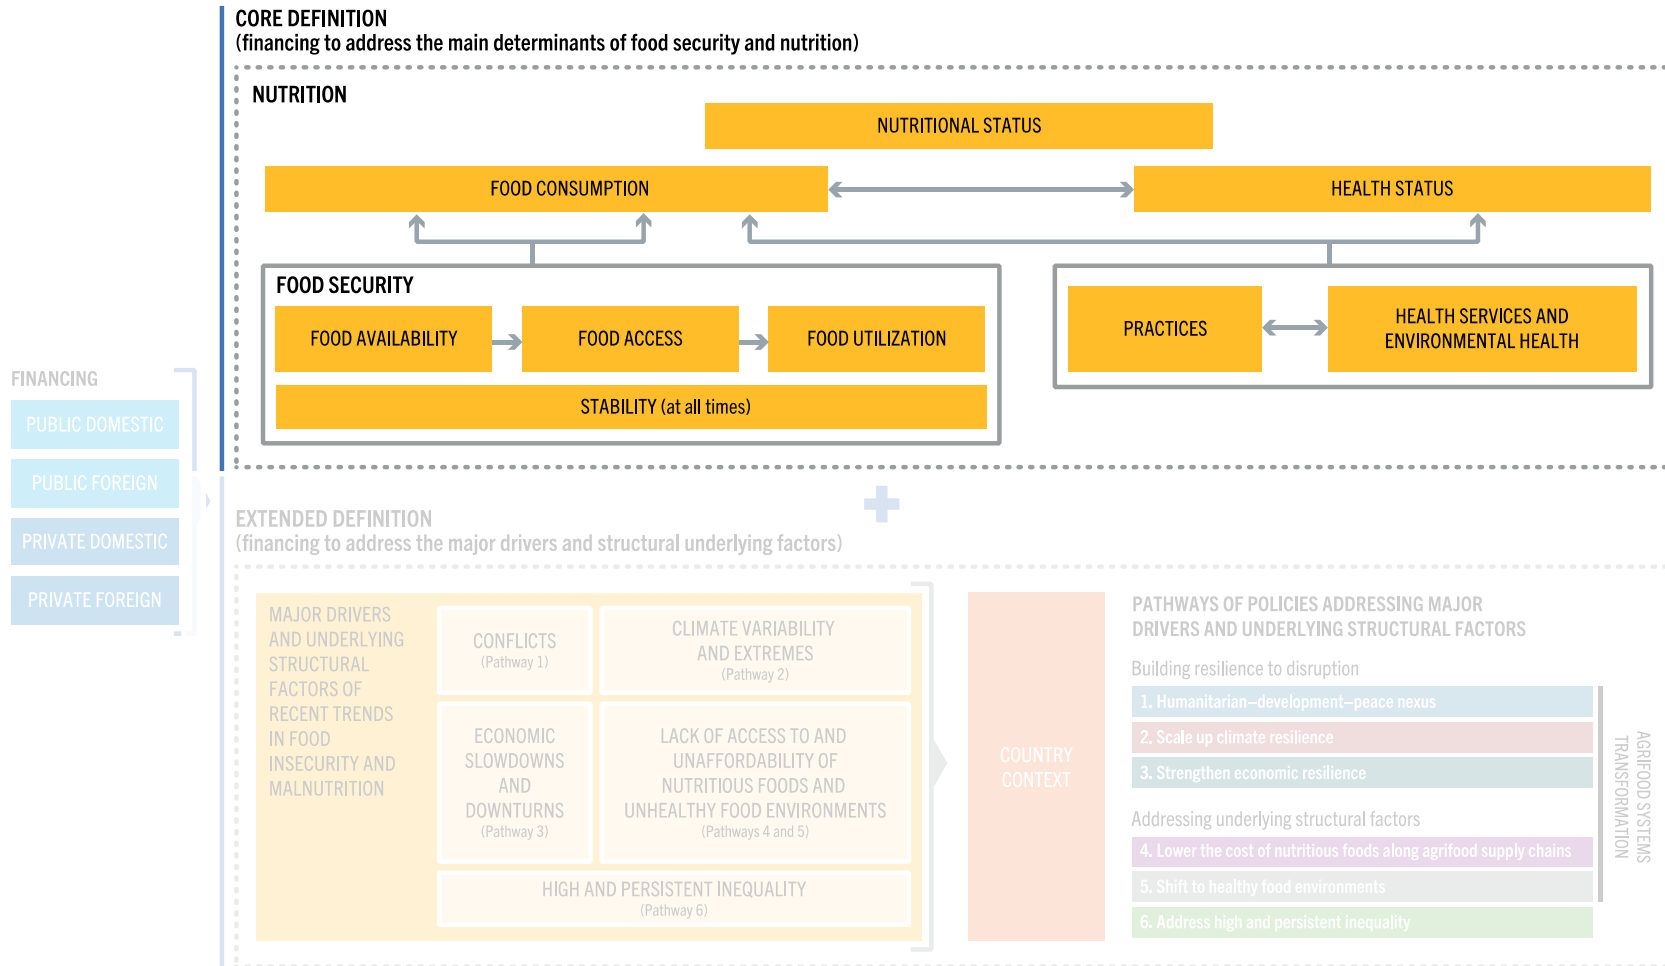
CORE DEFINITION
(financing to address the main determinants of food security and nutrition)

NUTRITION

NUTRITIONAL STATUS

FOOD CONSUMPTION

HEALTH STATUS

FOOD SECURITY

FOOD AVAILABILITY

FOOD ACCESS

FOOD UTILIZATION

STABILITY (at all times)

PRACTICES

HEALTH SERVICES AND ENVIRONMENTAL HEALTH

FINANCING

PUBLIC DOMESTIC

PUBLIC FOREIGN

PRIVATE DOMESTIC

PRIVATE FOREIGN

EXTENDED DEFINITION
(financing to address the major drivers and structural underlying factors)

MAJOR DRIVERS AND UNDERLYING STRUCTURAL FACTORS OF RECENT TRENDS IN FOOD INSECURITY AND MALNUTRITION

CONFLICTS
(Pathway 1)

CLIMATE VARIABILITY AND EXTREMES
(Pathway 2)

ECONOMIC SLOWDOWNS AND DOWNTURNS
(Pathway 3)

LACK OF ACCESS TO AND UNAFFORDABILITY OF NUTRITIOUS FOODS AND UNHEALTHY FOOD ENVIRONMENTS
(Pathways 4 and 5)

HIGH AND PERSISTENT INEQUALITY
(Pathway 6)

COUNTRY CONTEXT

PATHWAYS OF POLICIES ADDRESSING MAJOR DRIVERS AND UNDERLYING STRUCTURAL FACTORS

Building resilience to disruption

1. Humanitarian–development–peace nexus

2. Scale up climate resilience

3. Strengthen economic resilience

Addressing underlying structural factors

4. Lower the cost of nutritious foods along agrifood supply chains

5. Shift to healthy food environments

6. Address high and persistent inequality

AGRIFOOD SYSTEMS TRANSFORMATION